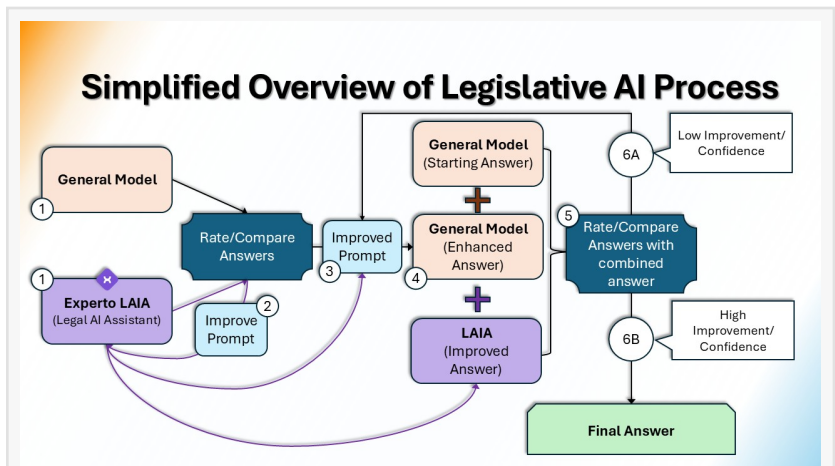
Simplified Overview of Legislative AI Process

1
General Model

1
Experto LAIA
(Legal AI Assistant)

Rate/Compare Answers

2
Improve Prompt

3
Improved Prompt

General Model
(Starting Answer)

4
General Model
(Enhanced Answer)

LAIA
(Improved Answer)

5
Rate/Compare Answers with combined answer

6A
Low Improvement/ Confidence

6B
High Improvement/ Confidence

Final Answer